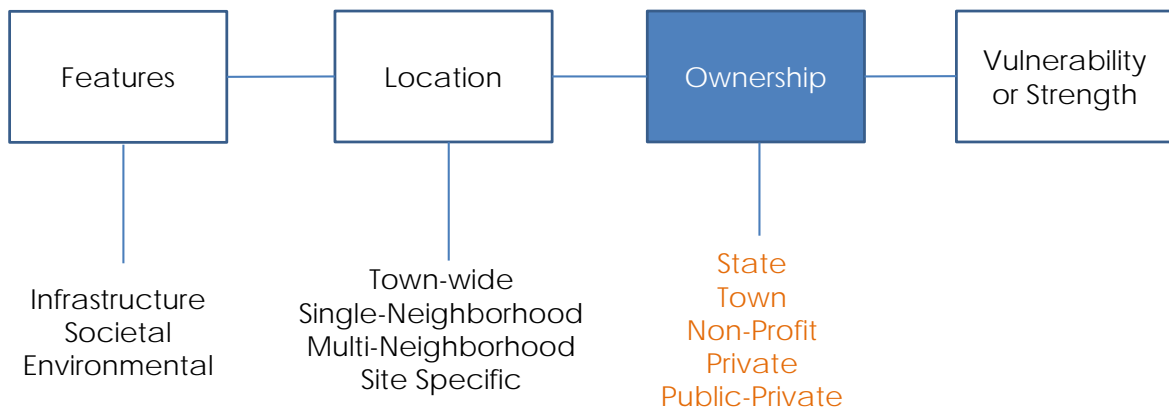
Features

Location

Ownership

Vulnerability or Strength

Infrastructure
Societal
Environmental

Town-wide
Single-Neighborhood
Multi-Neighborhood
Site Specific

State
Town
Non-Profit
Private
Public-Private